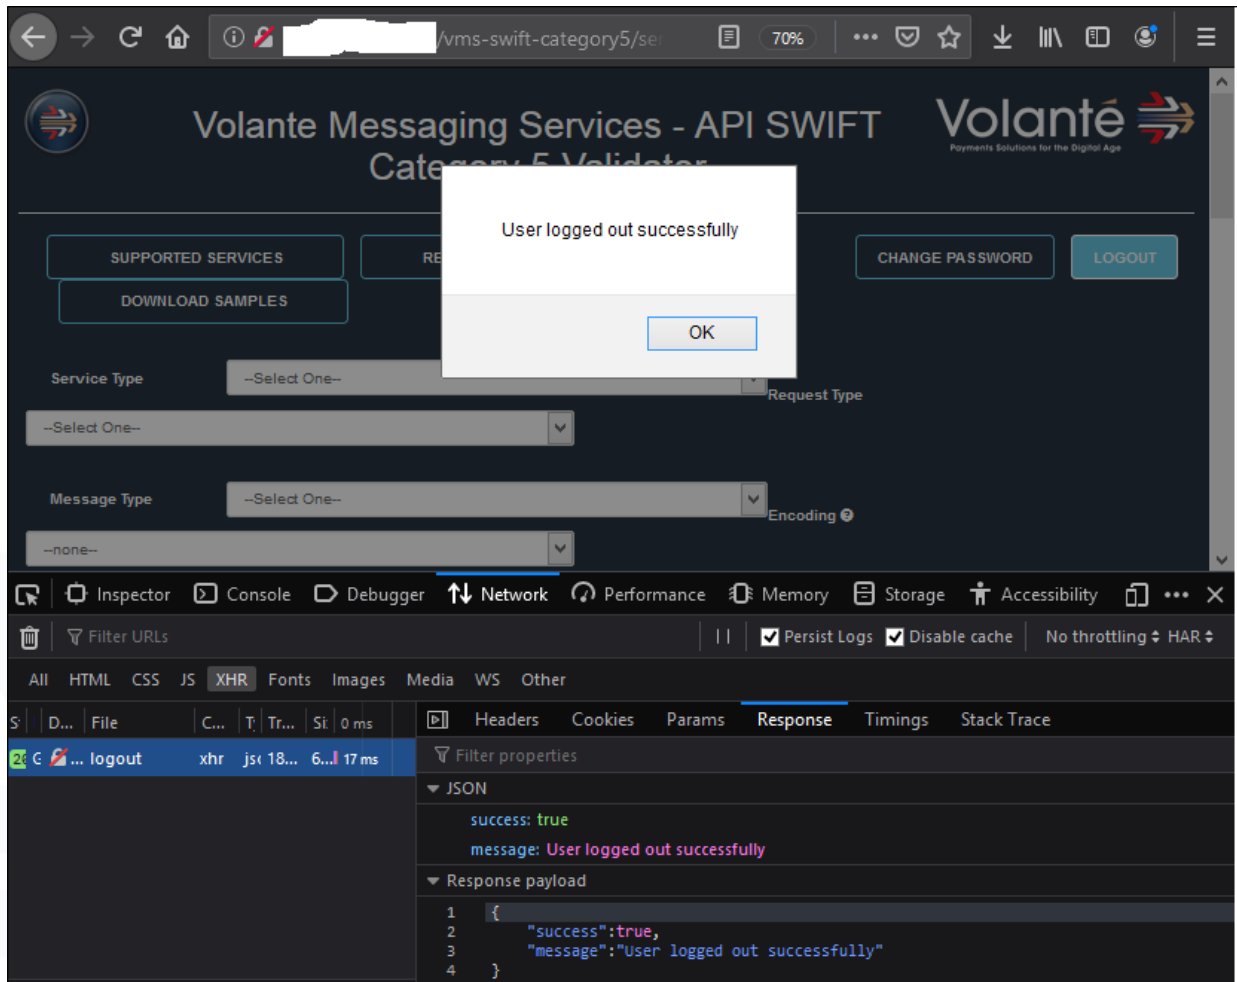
/vms-swift-category5/se

70%

Volante Messaging Services - API SWIFT Cate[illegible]

Volanté
Payments Solutions for the Digital Age

SUPPORTED SERVICES

RE

DOWNLOAD SAMPLES

CHANGE PASSWORD

LOGOUT

User logged out successfully

OK

Service Type

--Select One--

Request Type

--Select One--

Message Type

--Select One--

Encoding

--none--

Inspector Console Debugger Network Performance Memory Storage Accessibility

Filter URLs

Persist Logs Disable cache No throttling HAR

All HTML CSS JS XHR Fonts Images Media WS Other

S D... File C... T Tr... Si 0 ms

20 G ... logout xhr js 18... 6... 17 ms

Headers Cookies Params Response Timings Stack Trace

Filter properties

JSON

success: true

message: User logged out successfully

Response payload

1 {
2 "success":true,
3 "message":"User logged out successfully"
4 }